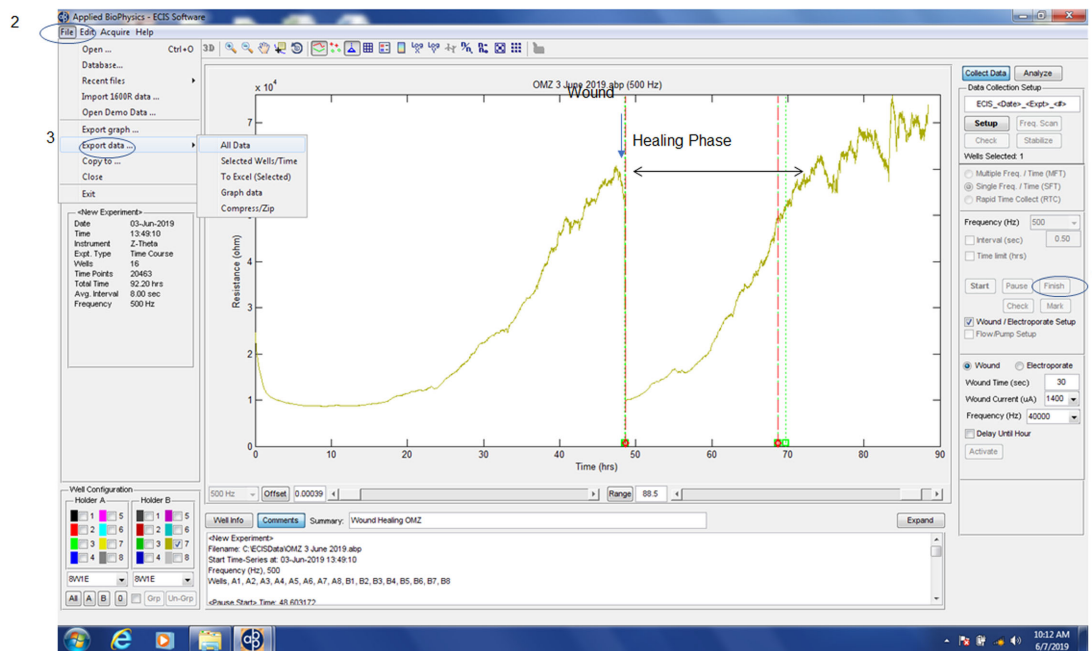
2

Applied BioPhysics - ECIS Software

File Edit Acquire Help

Open ... Ctrl+O
Database...
Recent files
Import 1600R data ...
Open Demo Data ...
Export graph ...
Export data ...
Copy to ...
Close
Exit

3

All Data
Selected Wells/Time
To Excel (Selected)
Graph data
Compress/Zip

<New Experiment>
Date 03-Jun-2019
Time 13:49:10
Instrument Z-Theta
Expt. Type Time Course
Wells 16
Time Points 20463
Total Time 92.20 hrs
Avg. Interval 8.00 sec
Frequency 500 Hz

OMZ 3 June 2019.abp (500 Hz)

x $10^4$

Wound

Healing Phase

Resistance (ohm)

Time (hrs)

0 1 2 3 4 5 6 7

0 10 20 30 40 50 60 70 80 90

500 Hz Offset 0.00039 Range 88.5

Collect Data Analyze

Data Collection Setup

ECIS_<Date>_<Expt>_<#>

Setup Freq. Scan

Check Stabilize

Wells Selected: 1

Multiple Freq. / Time (MFT)
Single Freq. / Time (SFT)
Rapid Time Collect (RTC)

Frequency (Hz) 500

Interval (sec) 0.50

Time limit (hrs)

Start Pause Finish

Check Mark

Wound / Electroporate Setup
Flow/Pump Setup

Wound Electroporate

Wound Time (sec) 30

Wound Current (uA) 1400

Frequency (Hz) 40000

Delay Until Hour

Activate

Well Configuration
Holder A Holder B
1 5 1 5
2 6 2 6
3 7 3 7
4 8 4 8
8W1E 8W1E
All A B 0 Grp Un-Grp

Well Info Comments Summary: Wound Healing OMZ Expand

<New Experiment>
Filename: C:\ECISData\OMZ 3 June 2019.abp
Start Time-Series at: 03-Jun-2019 13:49:10
Frequency (Hz), 500
Wells, A1, A2, A3, A4, A5, A6, A7, A8, B1, B2, B3, B4, B5, B6, B7, B8

<Pause Start> Time: 48.603172

10:12 AM
6/7/2019